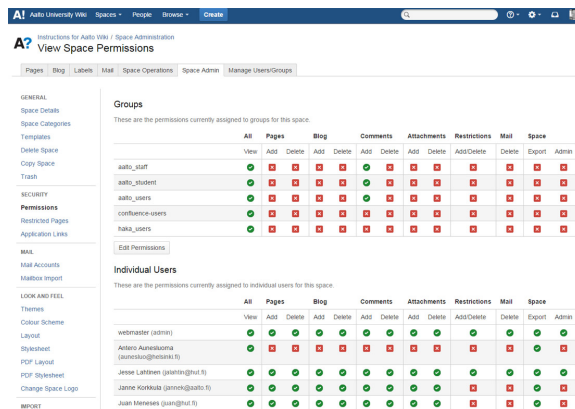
A! Aalto University Wiki Spaces People Browse Create

A? Instructions for Aalto Wiki / Space Administration
View Space Permissions

Pages Blog Labels Mail Space Operations Space Admin Manage Users/Groups

GENERAL
Space Details
Space Categories
Templates
Delete Space
Copy Space
Trash

SECURITY
Permissions
Restricted Pages
Application Links

MAIL
Mail Accounts
Mailbox Import

LOOK AND FEEL
Themes
Colour Scheme
Layout
Stylesheet
PDF Layout
PDF Stylesheet
Change Space Logo

IMPORT

Groups

These are the permissions currently assigned to groups for this space.

| | All | Pages | | Blog | | Comments | | Attachments | | Restrictions | Mail | Space | |
|---|---|---|---|---|---|---|---|---|---|---|---|---|---|
| | View | Add | Delete | Add | Delete | Add | Delete | Add | Delete | Add/Delete | Delete | Export | Admin |
| aalto_staff | ✓ | ✗ | ✗ | ✗ | ✗ | ✓ | ✗ | ✗ | ✗ | ✗ | ✗ | ✗ | ✗ |
| aalto_student | ✓ | ✗ | ✗ | ✗ | ✗ | ✓ | ✗ | ✗ | ✗ | ✗ | ✗ | ✗ | ✗ |
| aalto_users | ✓ | ✗ | ✗ | ✗ | ✗ | ✓ | ✗ | ✗ | ✗ | ✗ | ✗ | ✗ | ✗ |
| confluence-users | ✓ | ✗ | ✗ | ✗ | ✗ | ✗ | ✗ | ✗ | ✗ | ✗ | ✗ | ✗ | ✗ |
| haka_users | ✓ | ✗ | ✗ | ✗ | ✗ | ✓ | ✗ | ✗ | ✗ | ✗ | ✗ | ✗ | ✗ |

Edit Permissions

Individual Users

These are the permissions currently assigned to individual users for this space.

| | All | Pages | | Blog | | Comments | | Attachments | | Restrictions | Mail | Space | |
|---|---|---|---|---|---|---|---|---|---|---|---|---|---|
| | View | Add | Delete | Add | Delete | Add | Delete | Add | Delete | Add/Delete | Delete | Export | Admin |
| webmaster (admin) | ✓ | ✓ | ✓ | ✓ | ✓ | ✓ | ✓ | ✓ | ✓ | ✓ | ✓ | ✓ | ✓ |
| Antero Aunesluoma (aunesluo@helsinki.fi) | ✓ | ✗ | ✗ | ✗ | ✗ | ✗ | ✗ | ✗ | ✗ | ✗ | ✗ | ✓ | ✗ |
| Jesse Lahtinen (jalahtin@hut.fi) | ✓ | ✓ | ✓ | ✓ | ✓ | ✓ | ✓ | ✓ | ✓ | ✓ | ✓ | ✓ | ✓ |
| Janne Korkkula (jannek@aalto.fi) | ✓ | ✓ | ✓ | ✓ | ✓ | ✓ | ✓ | ✓ | ✓ | ✓ | ✓ | ✓ | ✓ |
| Juan Meneses (juan@hut.fi) | ✓ | ✓ | ✓ | ✓ | ✓ | ✓ | ✓ | ✓ | ✓ | ✗ | ✗ | ✓ | ✗ |